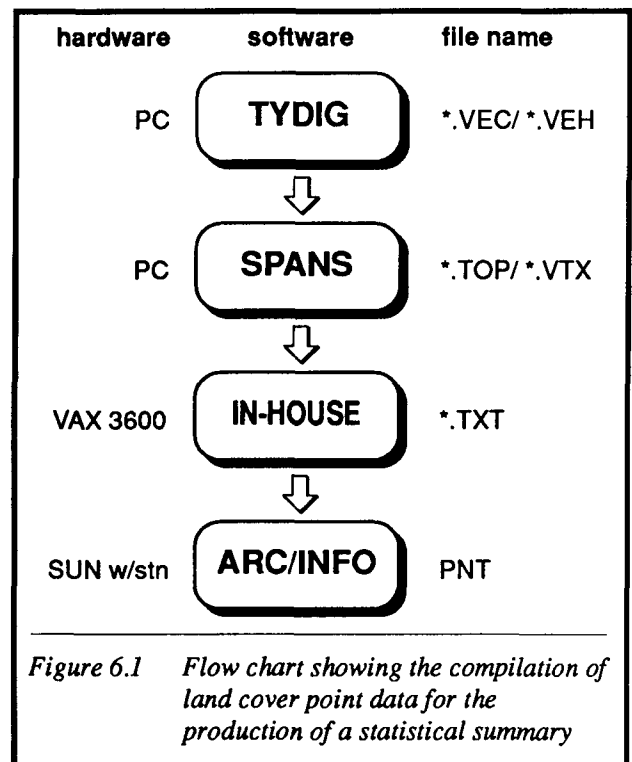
hardware software file name

PC TYDIG *.VEC/ *.VEH

PC SPANS *.TOP/ *.VTX

VAX 3600 IN-HOUSE *.TXT

SUN w/stn ARC/INFO PNT

Figure 6.1 Flow chart showing the compilation of land cover point data for the production of a statistical summary